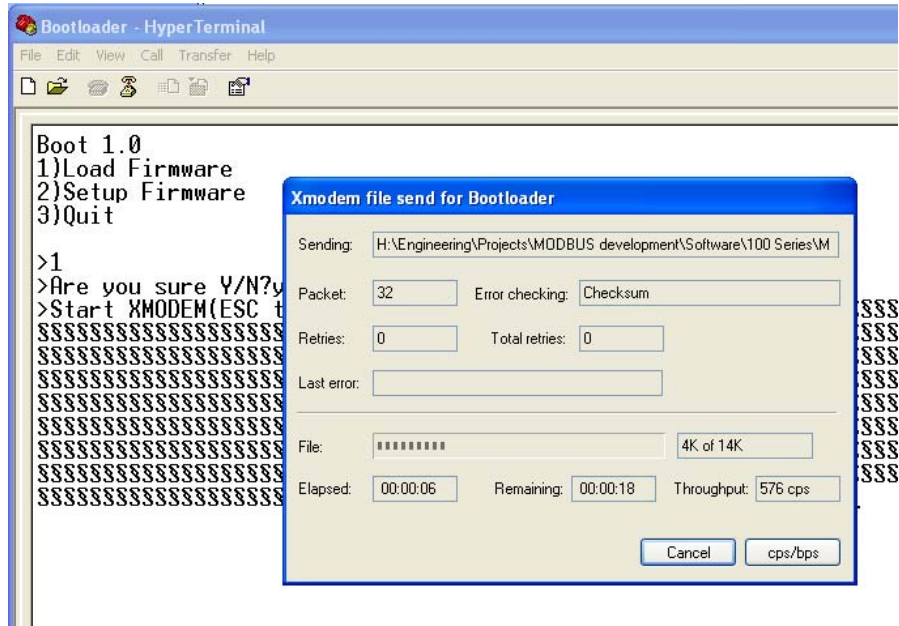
Bootloader - HyperTerminal
File Edit View Call Transfer Help

Boot 1.0
1)Load Firmware
2)Setup Firmware
3)Quit

>1
>Are you sure Y/N?y
>Start XMODEM(ESC t
SSSSSSSSSSSSSSSSSSS
SSSSSSSSSSSSSSSSSSS
SSSSSSSSSSSSSSSSSSS
SSSSSSSSSSSSSSSSSSS
SSSSSSSSSSSSSSSSSSS
SSSSSSSSSSSSSSSSSSS
SSSSSSSSSSSSSSSSSSS
SSSSSSSSSSSSSSSSSSS
SSSSSSSSSSSSSSSSSSS

Xmodem file send for Bootloader

Sending: H:\Engineering\Projects\MODBUS development\Software\100 Series\M

Packet: 32 Error checking: Checksum

Retries: 0 Total retries: 0

Last error:

File: 4K of 14K

Elapsed: 00:00:06 Remaining: 00:00:18 Throughput: 576 cps

Cancel cps/bps

SSS
SSS
SSS
SSS
SSS
SSS
SSS
SSS
SSS